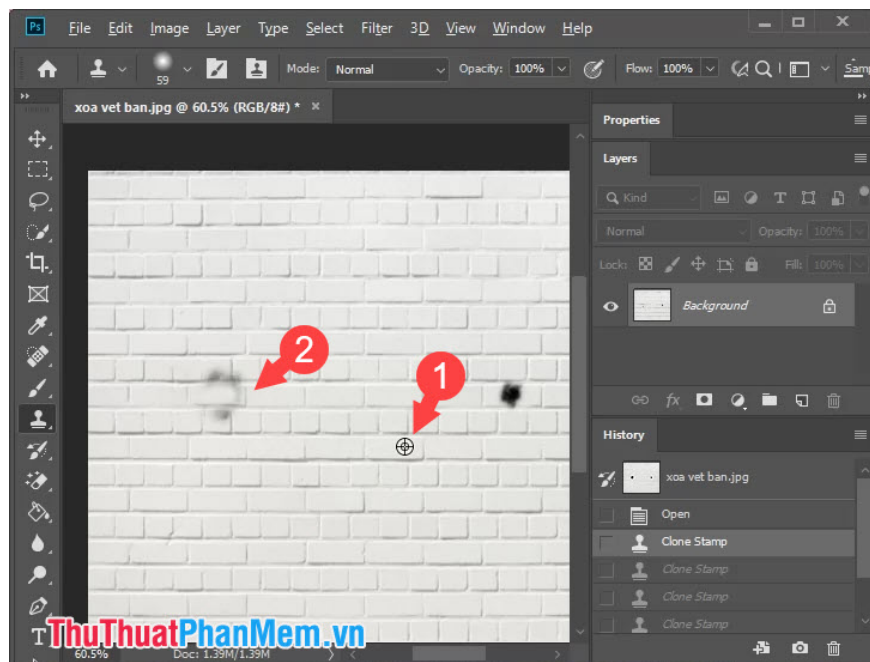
Ps File Edit Image Layer Type Select Filter 3D View Window Help

59 Mode: Normal Opacity: 100% Flow: 100% Samp

xoa vet ban.jpg @ 60.5% (RGB/8#) * ×

2

1

Properties

Layers

Kind

Normal Opacity: 100%

Lock: Fill: 100%

Background

History

xoa vet ban.jpg

Open

Clone Stamp

Clone Stamp

Clone Stamp

Clone Stamp

ThuThuatPhanMem.vn

60.5% Doc: 1.39M/1.39M